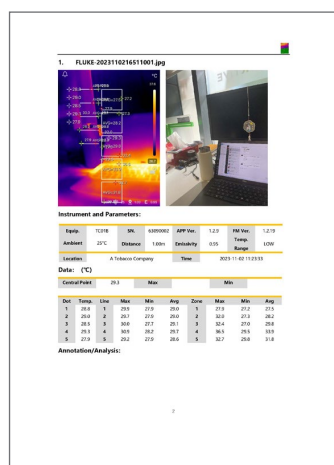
1. FLUKE-20231102165110​01.jpg

Instrument and Parameters:

| Equip. | TC01B | SN. | 63890062 | APP Ver. | 1.2.9 | FM Ver. | 1.2.19 |
|---|---|---|---|---|---|---|---|
| Ambient | 25°C | Distance | 1.00m | Emissivity | 0.95 | Temp. Range | LOW |
| Location | A Tobacco Company | | | Time | 2023-11-02 11:23:35 | | |

Data: (℃)

| Central Point | 29.3 | Max | | Min | |
|---|---|---|---|---|---|

| Dot | Temp. | Line | Max | Min | Avg | Zone | Max | Min | Avg |
|---|---|---|---|---|---|---|---|---|---|
| 1 | 28.8 | 1 | 29.5 | 27.9 | 29.0 | 1 | 27.9 | 27.2 | 27.5 |
| 2 | 29.0 | 2 | 29.7 | 27.9 | 29.0 | 2 | 32.0 | 27.3 | 28.2 |
| 3 | 28.5 | 3 | 30.8 | 27.7 | 29.1 | 3 | 32.4 | 27.0 | 29.8 |
| 4 | 29.3 | 4 | 30.9 | 28.2 | 29.7 | 4 | 36.5 | 29.9 | 33.9 |
| 5 | 27.9 | 5 | 29.2 | 27.9 | 28.6 | 5 | 32.7 | 28.8 | 31.8 |

Annotation/Analysis:

3